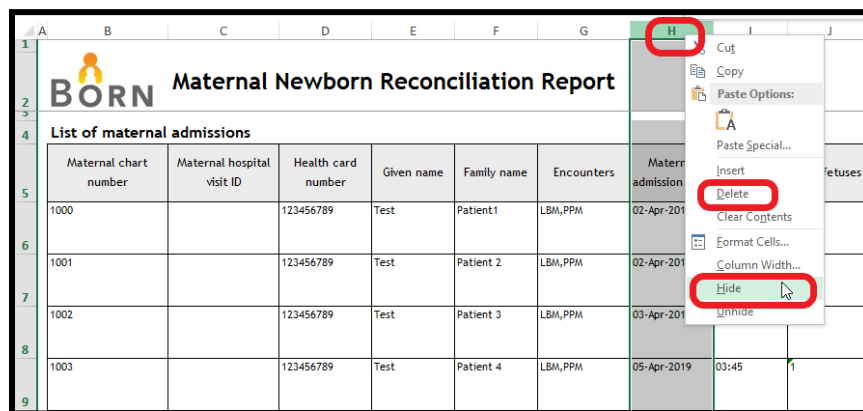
A B C D E F G H I J

1
2 BORN Maternal Newborn Reconciliation Report
3
4 List of maternal admissions

| Maternal chart number | Maternal hospital visit ID | Health card number | Given name | Family name | Encounters | Matern admission | | Fetuses |
|---|---|---|---|---|---|---|---|---|
| 1000 | | 123456789 | Test | Patient1 | LBM,PPM | 02-Apr-201 | | |
| 1001 | | 123456789 | Test | Patient 2 | LBM,PPM | 02-Apr-201 | | |
| 1002 | | 123456789 | Test | Patient 3 | LBM,PPM | 03-Apr-201 | | |
| 1003 | | 123456789 | Test | Patient 4 | LBM,PPM | 05-Apr-2019 | 03:45 | 1 |

5
6
7
8
9

Cut
Copy
Paste Options:
Paste Special...
Insert
Delete
Clear Contents
Format Cells...
Column Width...
Hide
Unhide